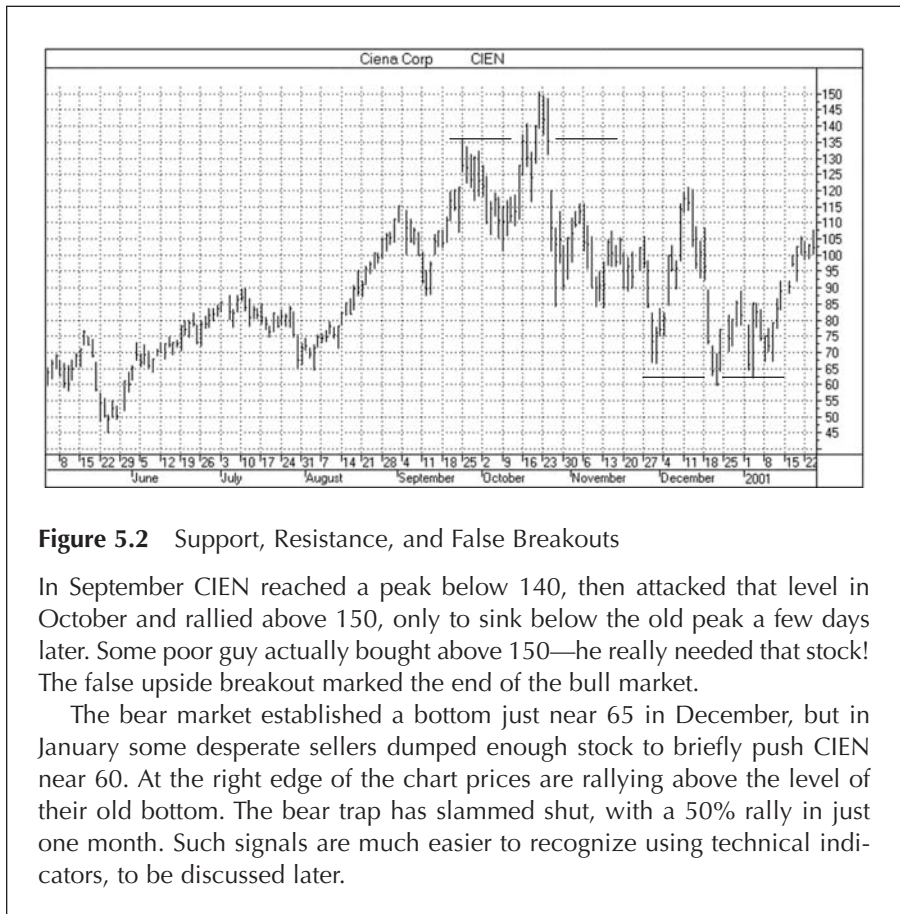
Ciena Corp CIEN

150
145
140
135
130
125
120
115
110
105
100
95
90
85
80
75
70
65
60
55
50
45

8 15 22 29 5 12 19 26 3 10 17 24 31 7 14 21 28 4 11 18 25 2 9 16 23 30 6 13 20 27 4 11 18 25 1 8 15 22
June July August September October November December 2001

**Figure 5.2** Support, Resistance, and False Breakouts

In September CIEN reached a peak below 140, then attacked that level in October and rallied above 150, only to sink below the old peak a few days later. Some poor guy actually bought above 150—he really needed that stock! The false upside breakout marked the end of the bull market.

The bear market established a bottom just near 65 in December, but in January some desperate sellers dumped enough stock to briefly push CIEN near 60. At the right edge of the chart prices are rallying above the level of their old bottom. The bear trap has slammed shut, with a 50% rally in just one month. Such signals are much easier to recognize using technical indicators, to be discussed later.